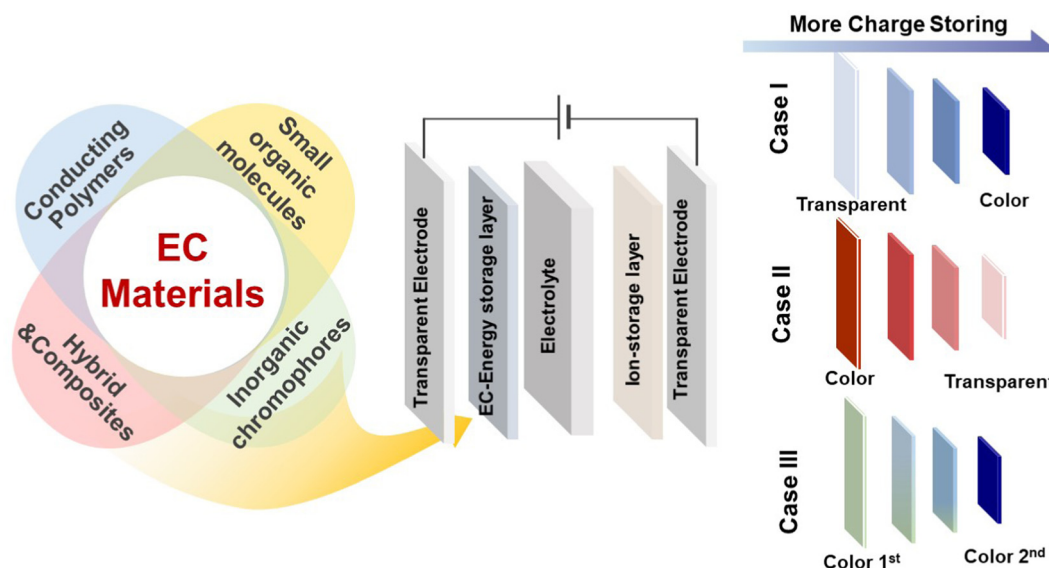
Conducting Polymers

Small organic molecules

EC Materials

Hybrid &Composites

Inorganic chromophores

Transparent Electrode

EC-Energy storage layer

Electrolyte

Ion-storage layer

Transparent Electrode

More Charge Storing

Case I

Transparent

Color

Case II

Color

Transparent

Case III

Color 1$^{st}$

Color 2$^{nd}$